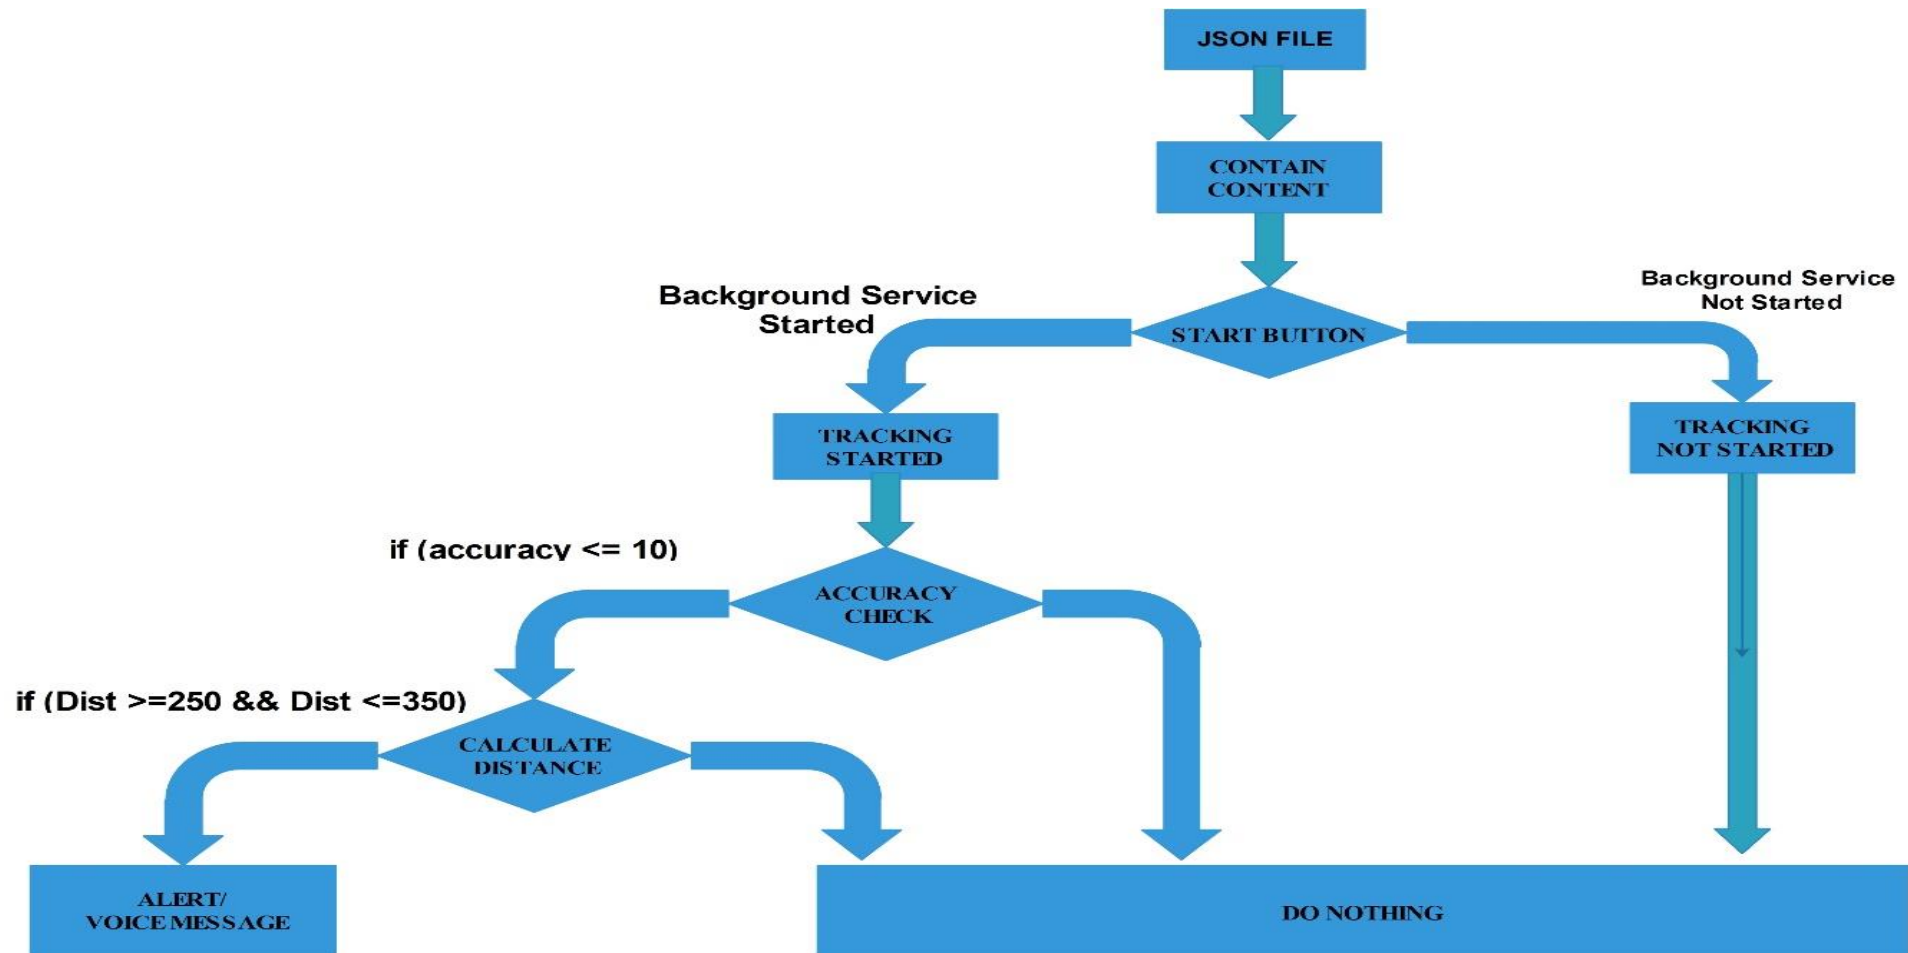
JSON FILE

CONTAIN CONTENT

Background Service Started

START BUTTON

Background Service Not Started

TRACKING STARTED

TRACKING NOT STARTED

if (accuracy <= 10)

ACCURACY CHECK

if (Dist >=250 && Dist <=350)

CALCULATE DISTANCE

ALERT/ VOICE MESSAGE

DO NOTHING